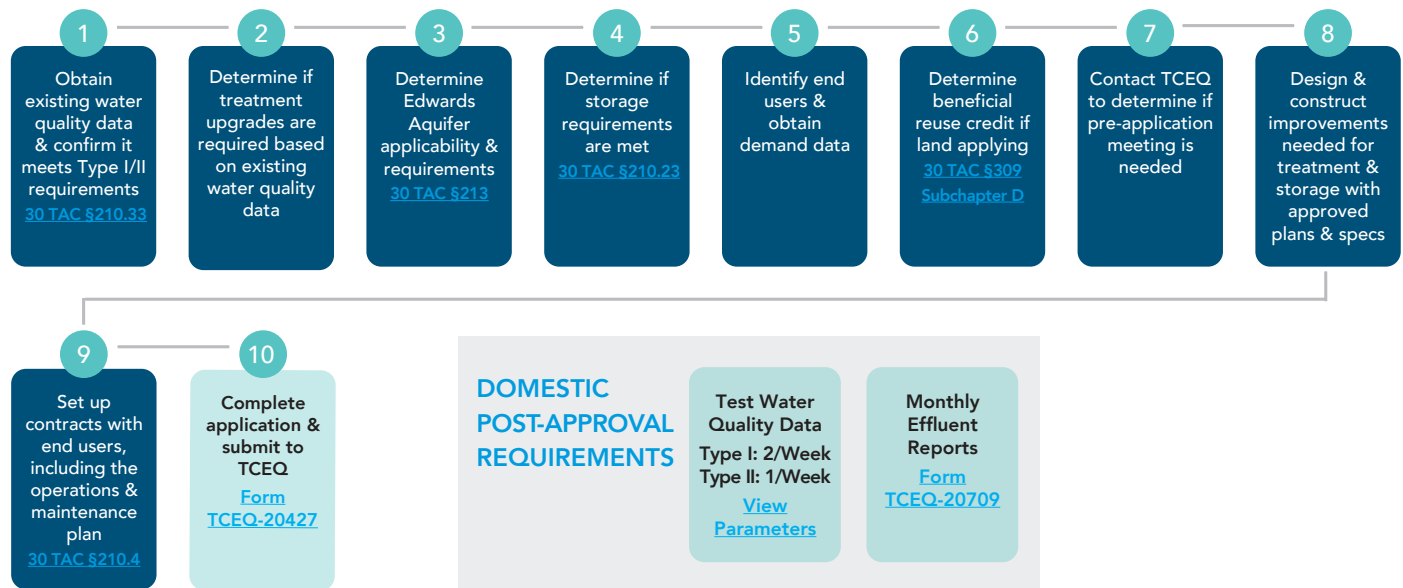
1

Obtain existing water quality data & confirm it meets Type I/II requirements
30 TAC §210.33

2

Determine if treatment upgrades are required based on existing water quality data

3

Determine Edwards Aquifer applicability & requirements
30 TAC §213

4

Determine if storage requirements are met
30 TAC §210.23

5

Identify end users & obtain demand data

6

Determine beneficial reuse credit if land applying
30 TAC §309 Subchapter D

7

Contact TCEQ to determine if pre-application meeting is needed

8

Design & construct improvements needed for treatment & storage with approved plans & specs

9

Set up contracts with end users, including the operations & maintenance plan
30 TAC §210.4

10

Complete application & submit to TCEQ
Form TCEQ-20427

DOMESTIC POST-APPROVAL REQUIREMENTS

Test Water Quality Data
Type I: 2/Week
Type II: 1/Week
View Parameters

Monthly Effluent Reports
Form TCEQ-20709